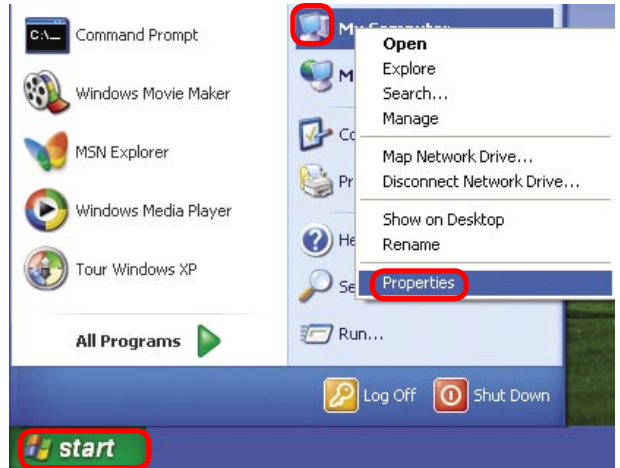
Command Prompt
Windows Movie Maker
MSN Explorer
Windows Media Player
Tour Windows XP
All Programs

My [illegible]
M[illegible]
Co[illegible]
Pr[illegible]
He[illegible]
Se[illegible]
Run...

Open
Explore
Search...
Manage
Map Network Drive...
Disconnect Network Drive...
Show on Desktop
Rename
Properties

Log Off
Shut Down
start